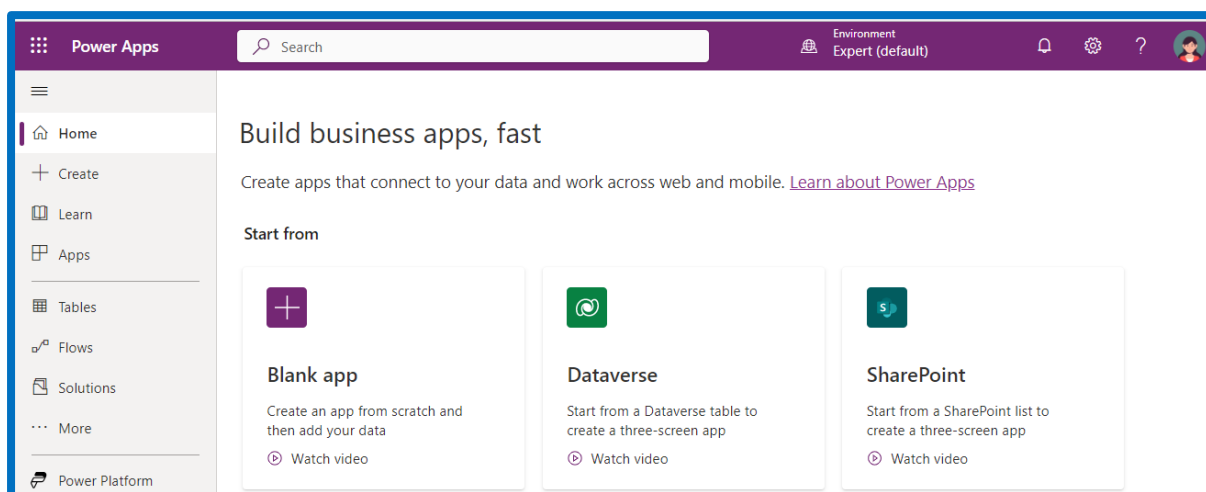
Power Apps

Search

Environment
Expert (default)

?

Home

Create

Learn

Apps

Tables

Flows

Solutions

More

Power Platform

Build business apps, fast

Create apps that connect to your data and work across web and mobile. Learn about Power Apps

Start from

Blank app

Create an app from scratch and then add your data

Watch video

Dataverse

Start from a Dataverse table to create a three-screen app

Watch video

SharePoint

Start from a SharePoint list to create a three-screen app

Watch video